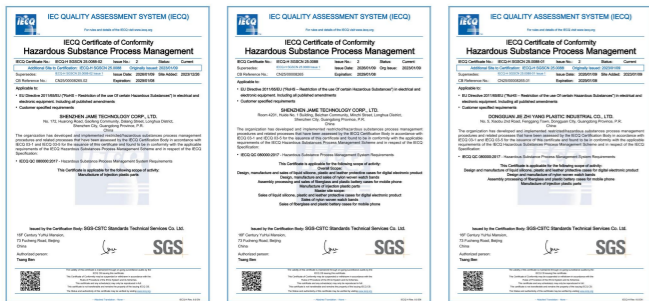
IECQ QUALITY ASSESSMENT SYSTEM (IECQ)

IECQ Certificate of Conformity
Hazardous Substance Process Management

IECQ Certificate No.: IECQ-H SGSCN 20.0088-02 Issue No.: 2 Status: Current
Additional Site to Certificate: IECQ-H SGSCN 20.0088-01 Originally Issued: 2020/11/09
Superseded: IECQ-H SGSCN 20.0088-01 Issue Date: 2020/11/09 Site Added: 2023/12/26
CB Reference No.: CN20/00000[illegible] Expiration: 2026/11/08

Applicable to:
• EU Directive 2011/65/EU ("RoHS – Restriction of the use Of certain Hazardous Substances") in electrical and electronic equipment, including all published amendments
• Customer specified requirements

SHENZHEN JAME TECHNOLOGY CORP., LTD.
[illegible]

The organization has developed and implemented restricted/hazardous substances process management procedures and related processes that have been assessed by the IECQ Certification Body in accordance with IECQ 03-1 and IECQ 03-5 for the issuance of this certificate and found to be in conformity with the applicable requirements of the IECQ Hazardous Substances Process Management Scheme and in respect of the IECQ Specification:

• IECQ QC 080000:2017 - Hazardous Substance Process Management System Requirements

This Certificate is applicable for the following scope of activity:
Manufacture of injection plastic parts

IECQ Certificate issued by the Certification Body: SGS-CSTC Standards Technical Services Co. Ltd.
16F Century Yuhui Mansion,
73 Fucheng Road, Beijing
China
Authorized person:
Tiang Bin

SGS

IECQ QUALITY ASSESSMENT SYSTEM (IECQ)

IECQ Certificate of Conformity
Hazardous Substance Process Management

IECQ Certificate No.: IECQ-H SGSCN 20.0088 Issue No.: 2 Status: Current
Issue date: 2020/11/09 Originally issued: 2020/11/09
CB Reference No.: Expiration: 2026/11/08

Applicable to:
• EU Directive 2011/65/EU ("RoHS – Restriction of the use Of certain Hazardous Substances") in electrical and electronic equipment, including all published amendments
• Customer specified requirements

SHENZHEN JAME TECHNOLOGY CORP., LTD.
Room 4201, Hudie No. 1 Building, Baoshan Community, Minzhi Street, Longhua District, Shenzhen City, Guangdong Province, P.R. China

The organization has developed and implemented restricted/hazardous substances process management procedures and related processes that have been assessed by the IECQ Certification Body in accordance with IECQ 03-1 and IECQ 03-5 for the issuance of this certificate and found to be in conformity with the applicable requirements of the IECQ Hazardous Substances Process Management Scheme and in respect of the IECQ Specification:

• IECQ QC 080000:2017 - Hazardous Substance Process Management System Requirements

This Certificate is applicable for the following scope of activity:
Overall Scope:
Design, manufacture and sales of liquid silicone, plastic and leather protective cases for digital electronic product
Design, manufacture and sales of nylon woven watch bands
Assembly processing and sales of fiberglass and plastic battery cases for mobile phones
Manufacture of injection plastic parts
Sales Site scope:
Sales of liquid silicone, plastic and leather protective cases for digital electronic product
Sales of nylon woven watch bands
Sales of fiberglass and plastic battery cases for mobile phone

IECQ Certificate issued by the Certification Body: SGS-CSTC Standards Technical Services Co. Ltd.
16F Century Yuhui Mansion,
73 Fucheng Road, Beijing
China
Authorized person:
Tiang Bin

SGS

IECQ QUALITY ASSESSMENT SYSTEM (IECQ)

IECQ Certificate of Conformity
Hazardous Substance Process Management

IECQ Certificate No.: IECQ-H SGSCN 20.0088-01 Issue No.: 2 Status: Current
Additional Site to Certificate: IECQ-H SGSCN 20.0088 Originally Issued: 2020/11/09
Superseded: Issue Date: 2020/11/09 Site Added: 2020/11/09
CB Reference No.: Expiration: 2026/11/08

Applicable to:
• EU Directive 2011/65/EU ("RoHS – Restriction of the use Of certain Hazardous Substances") in electrical and electronic equipment, including all published amendments
• Customer specified requirements

DONGGUAN JIE ZHI YANG PLASTIC INDUSTRIAL CO., LTD.
No. 3, Naobu 2nd Road, Fenggang Town, Dongguan City, Guangdong Province, P.R. China

The organization has developed and implemented restricted/hazardous substances process management procedures and related processes that have been assessed by the IECQ Certification Body in accordance with IECQ 03-1 and IECQ 03-5 for the issuance of this certificate and found to be in conformity with the applicable requirements of the IECQ Hazardous Substances Process Management Scheme and in respect of the IECQ Specification:

• IECQ QC 080000:2017 - Hazardous Substance Process Management System Requirements

This Certificate is applicable for the following scope of activity:
Design and manufacture of liquid silicone, plastic and leather protective cases for digital electronic product
Design and manufacture of nylon woven watch bands
Assembly processing of fiberglass and plastic battery cases for mobile phones
Manufacture of injection plastic parts

IECQ Certificate issued by the Certification Body: SGS-CSTC Standards Technical Services Co. Ltd.
16F Century Yuhui Mansion,
73 Fucheng Road, Beijing
China
Authorized person:
Tiang Bin

SGS